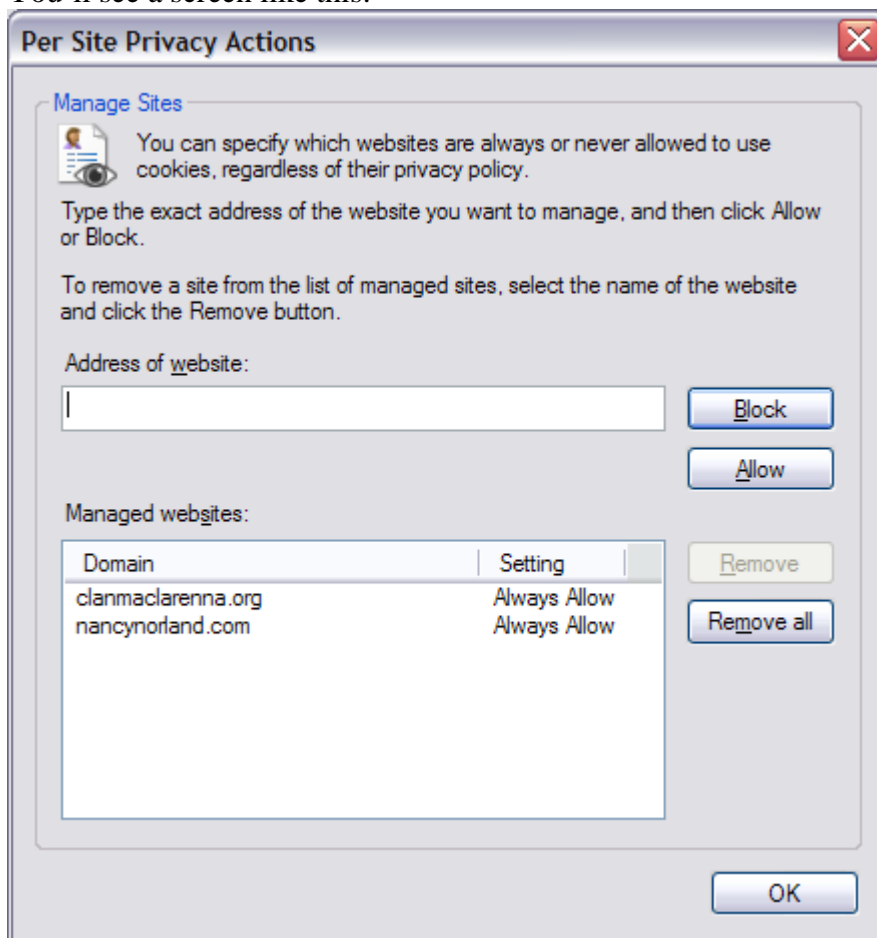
You'll see a screen like this:

Per Site Privacy Actions

Manage Sites

You can specify which websites are always or never allowed to use cookies, regardless of their privacy policy.

Type the exact address of the website you want to manage, and then click Allow or Block.

To remove a site from the list of managed sites, select the name of the website and click the Remove button.

Address of website:

Block

Allow

Managed websites:

| Domain | Setting |
|---|---|
| clanmaclarenna.org | Always Allow |
| nancynorland.com | Always Allow |

Remove

Remove all

OK